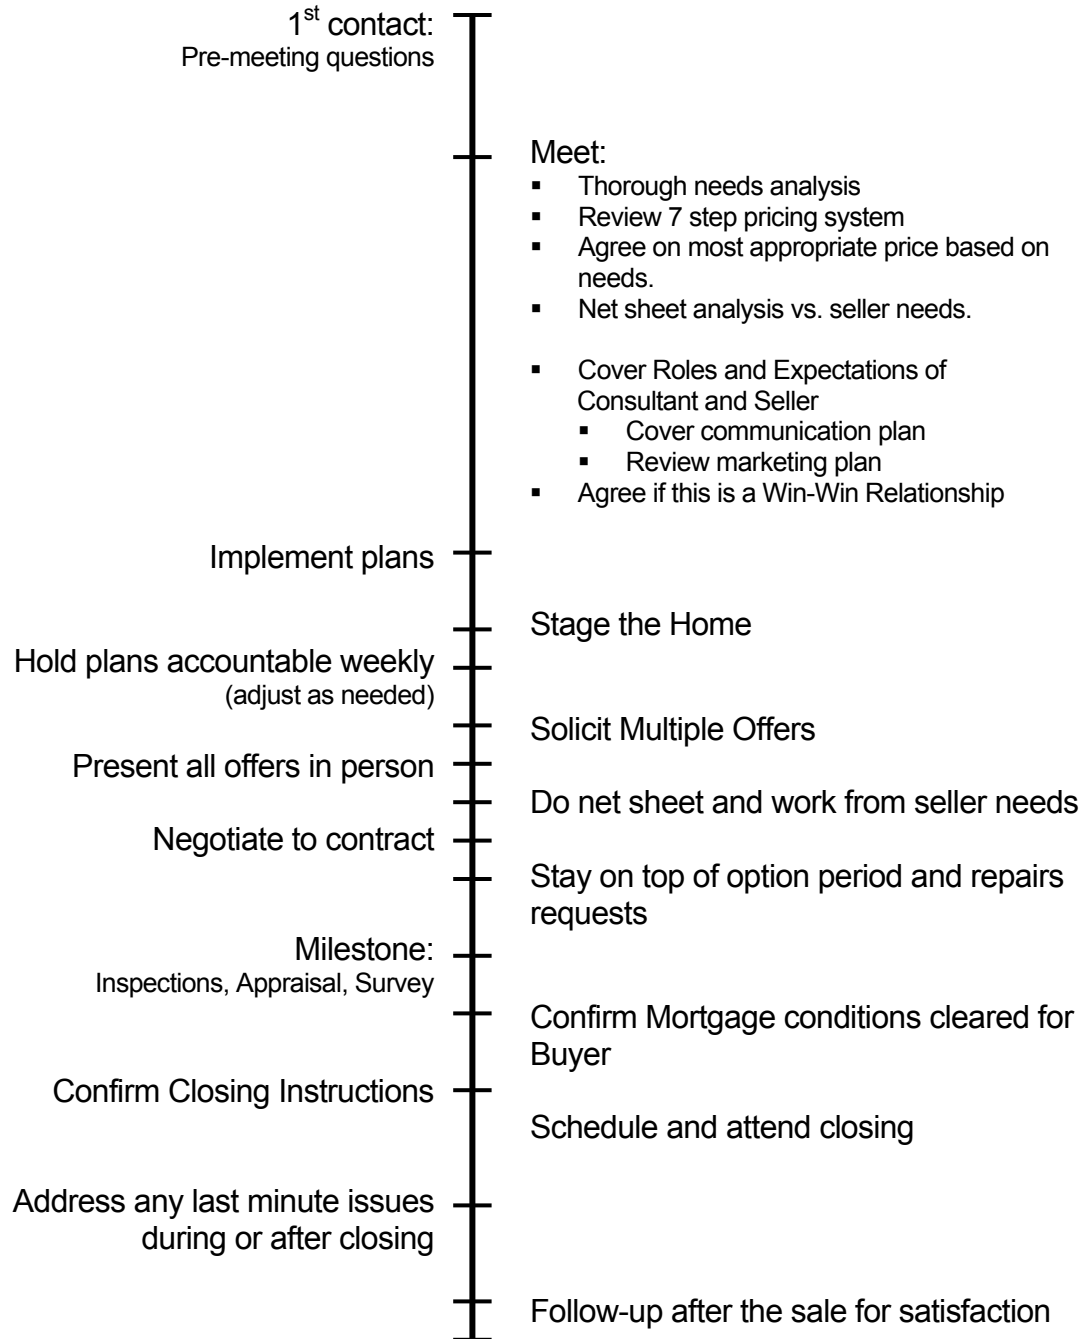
1$^{st}$ contact:
Pre-meeting questions

Meet:
- Thorough needs analysis
- Review 7 step pricing system
- Agree on most appropriate price based on needs.
- Net sheet analysis vs. seller needs.

- Cover Roles and Expectations of Consultant and Seller
  - Cover communication plan
  - Review marketing plan
- Agree if this is a Win-Win Relationship

Implement plans

Stage the Home

Hold plans accountable weekly
(adjust as needed)

Solicit Multiple Offers

Present all offers in person

Do net sheet and work from seller needs

Negotiate to contract

Stay on top of option period and repairs requests

Milestone:
Inspections, Appraisal, Survey

Confirm Mortgage conditions cleared for Buyer

Confirm Closing Instructions

Schedule and attend closing

Address any last minute issues during or after closing

Follow-up after the sale for satisfaction